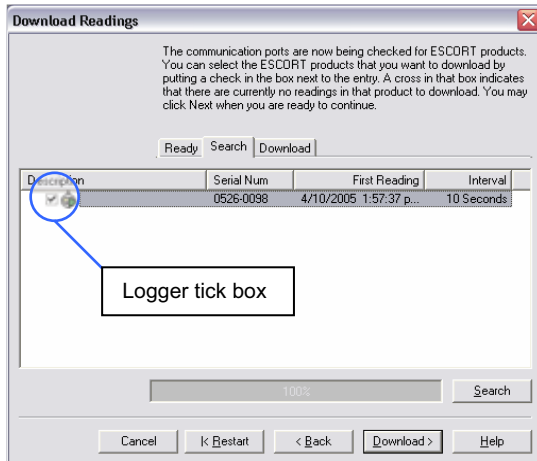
Download Readings

The communication ports are now being checked for ESCORT products. You can select the ESCORT products that you want to download by putting a check in the box next to the entry. A cross in that box indicates that there are currently no readings in that product to download. You may click Next when you are ready to continue.

Ready Search Download

| Description | Serial Num | First Reading | Interval |
|---|---|---|---|
| | 0526-0098 | 4/10/2005 1:57:37 p... | 10 Seconds |

Logger tick box

100%

Search

Cancel | Restart < Back Download > Help